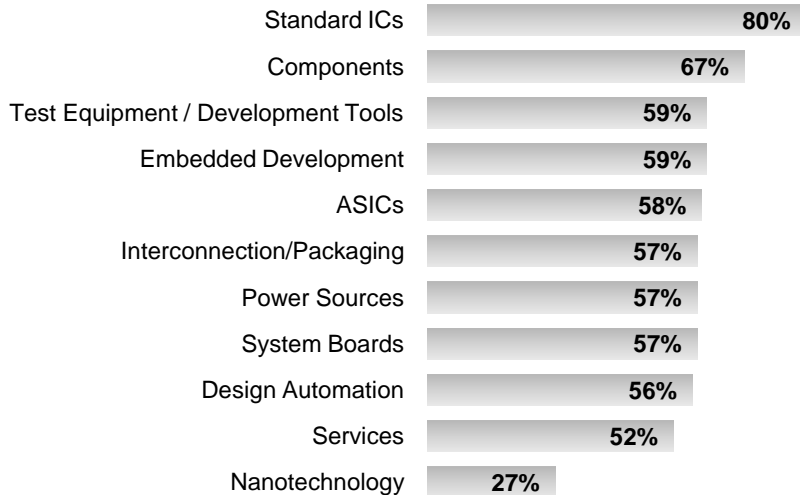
| | |
|---|---|
| Standard ICs | 80% |
| Components | 67% |
| Test Equipment / Development Tools | 59% |
| Embedded Development | 59% |
| ASICs | 58% |
| Interconnection/Packaging | 57% |
| Power Sources | 57% |
| System Boards | 57% |
| Design Automation | 56% |
| Services | 52% |
| Nanotechnology | 27% |